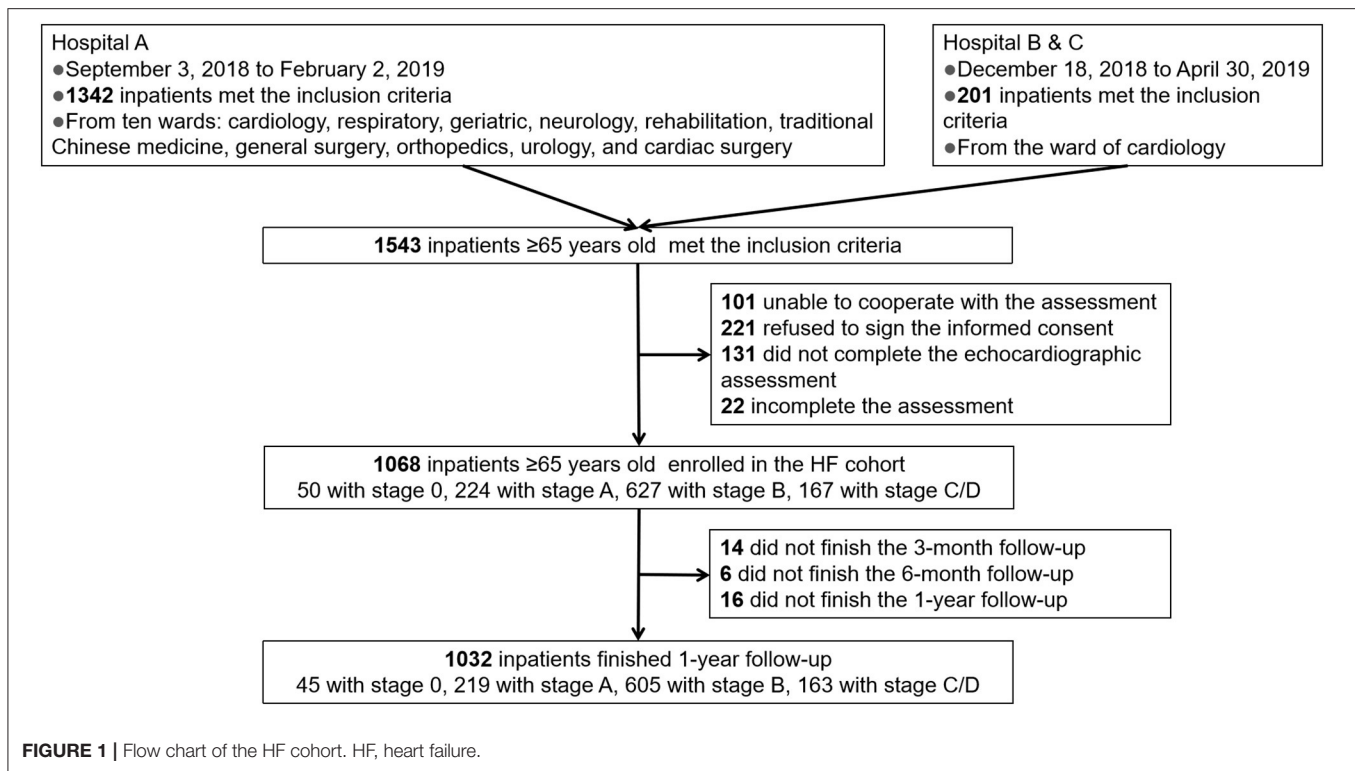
Hospital A
●September 3, 2018 to February 2, 2019
●**1342** inpatients met the inclusion criteria
●From ten wards: cardiology, respiratory, geriatric, neurology, rehabilitation, traditional Chinese medicine, general surgery, orthopedics, urology, and cardiac surgery

Hospital B & C
●December 18, 2018 to April 30, 2019
●**201** inpatients met the inclusion criteria
●From the ward of cardiology

**1543** inpatients ≥65 years old met the inclusion criteria

**101** unable to cooperate with the assessment
**221** refused to sign the informed consent
**131** did not complete the echocardiographic assessment
**22** incomplete the assessment

**1068** inpatients ≥65 years old enrolled in the HF cohort
50 with stage 0, 224 with stage A, 627 with stage B, 167 with stage C/D

**14** did not finish the 3-month follow-up
**6** did not finish the 6-month follow-up
**16** did not finish the 1-year follow-up

**1032** inpatients finished 1-year follow-up
45 with stage 0, 219 with stage A, 605 with stage B, 163 with stage C/D

**FIGURE 1 |** Flow chart of the HF cohort. HF, heart failure.